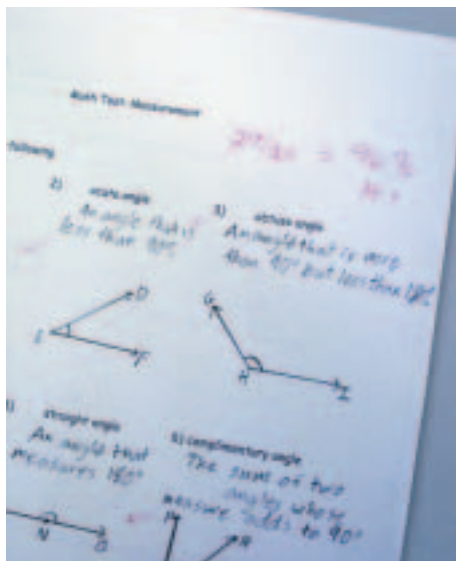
Math Test: Measurement

following

$\frac{27}{30} = 90\%$
A+

2) acute angle
An angle that is less than 90°

3) obtuse angle
An angle that is more than 90° but less than 180°

D
E F

G
H I

) straight angle
An angle that measures 180°

5) complementary angle
The sum of two angles whose measure adds to 90°

N O